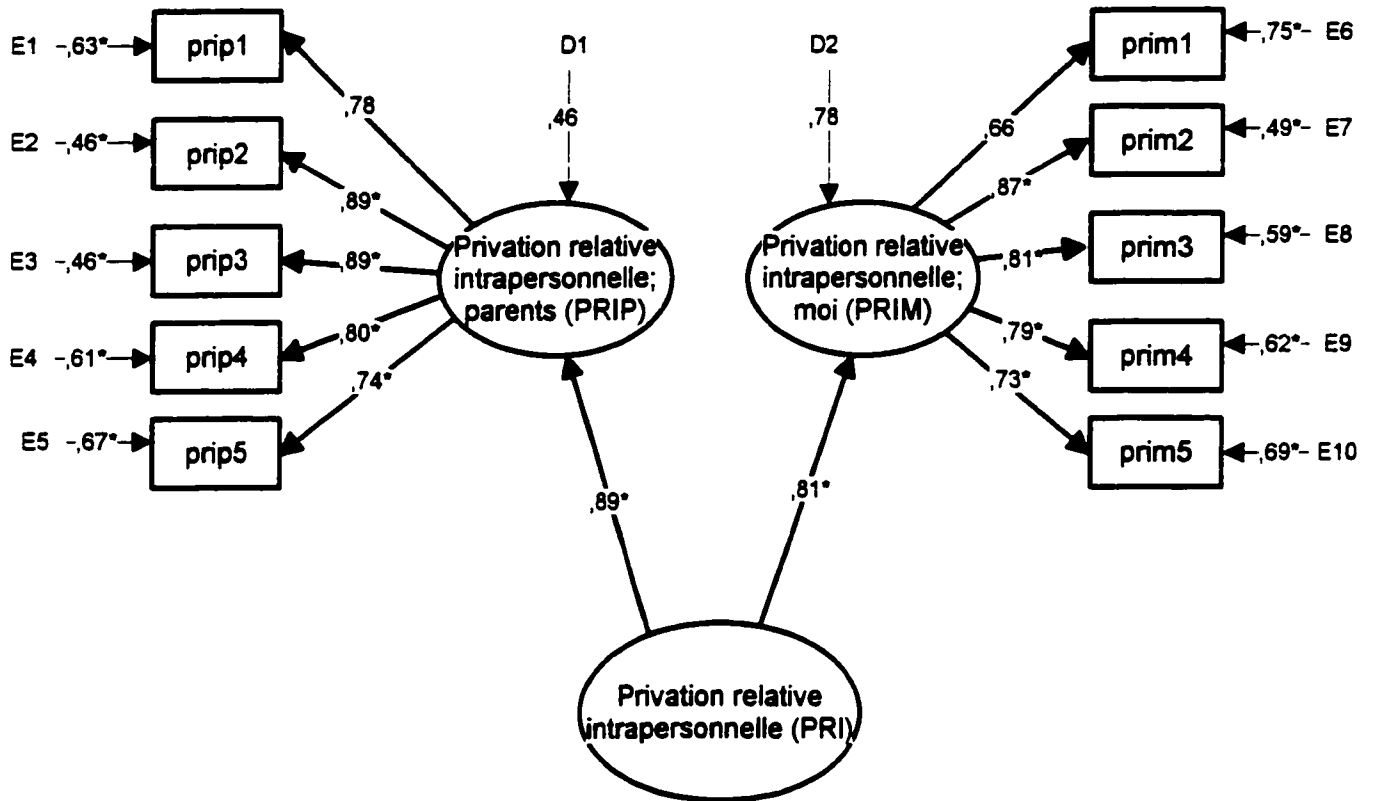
E1 ,63* prip1
E2 ,46* prip2
E3 ,46* prip3
E4 ,61* prip4
E5 ,67* prip5

,78
,89*
,89*
,80*
,74*

D1
,46

Privation relative intrapersonnelle; parents (PRIP)

D2
,78

Privation relative intrapersonnelle; moi (PRIM)

,66
,87*
,81*
,79*
,73*

prim1 ,75* E6
prim2 ,49* E7
prim3 ,59* E8
prim4 ,62* E9
prim5 ,69* E10

,89*
,81*

Privation relative intrapersonnelle (PRI)